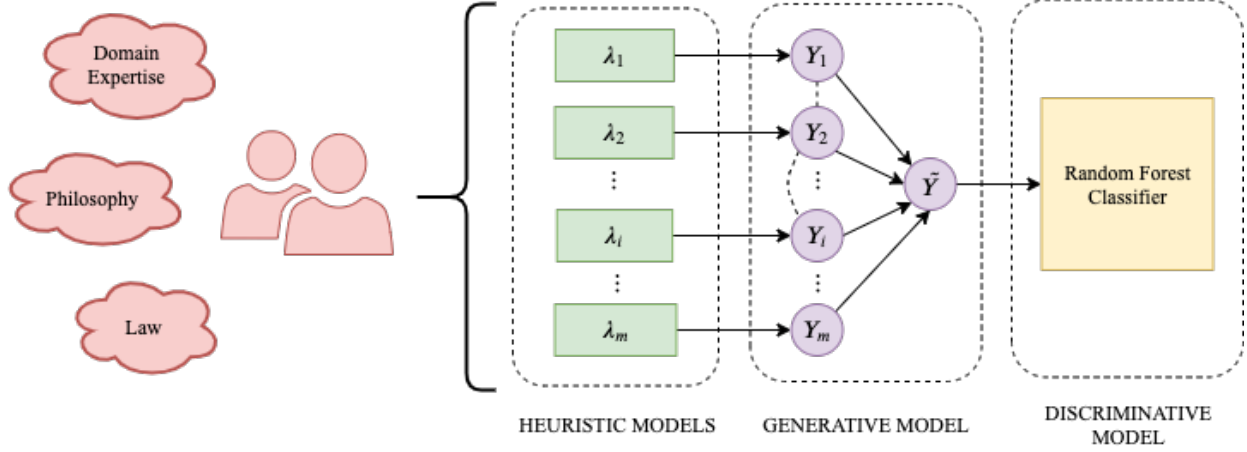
Domain Expertise

Philosophy

Law

$\lambda_1$

$\lambda_2$

$\vdots$

$\lambda_i$

$\vdots$

$\lambda_m$

$Y_1$

$Y_2$

$\vdots$

$Y_i$

$\vdots$

$Y_m$

$\tilde{Y}$

Random Forest Classifier

HEURISTIC MODELS

GENERATIVE MODEL

DISCRIMINATIVE MODEL